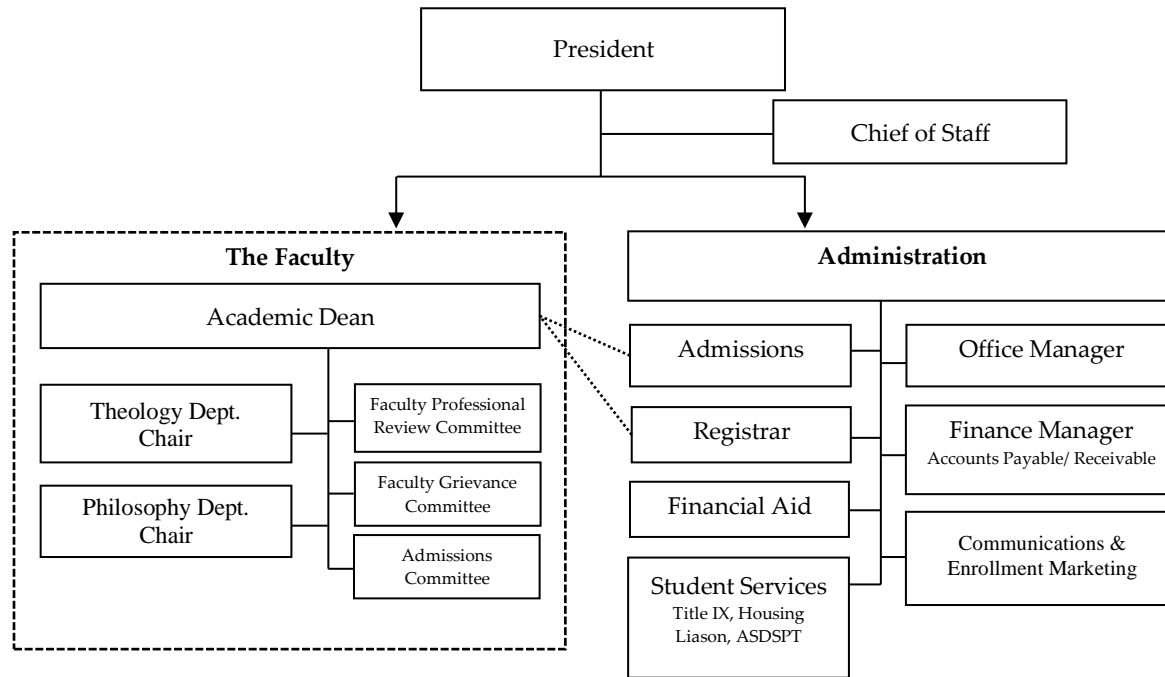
President

Chief of Staff

The Faculty

Academic Dean

Theology Dept. Chair

Philosophy Dept. Chair

Faculty Professional Review Committee

Faculty Grievance Committee

Admissions Committee

Administration

Admissions

Registrar

Financial Aid

Student Services
Title IX, Housing Liason, ASDSPT

Office Manager

Finance Manager
Accounts Payable/ Receivable

Communications & Enrollment Marketing